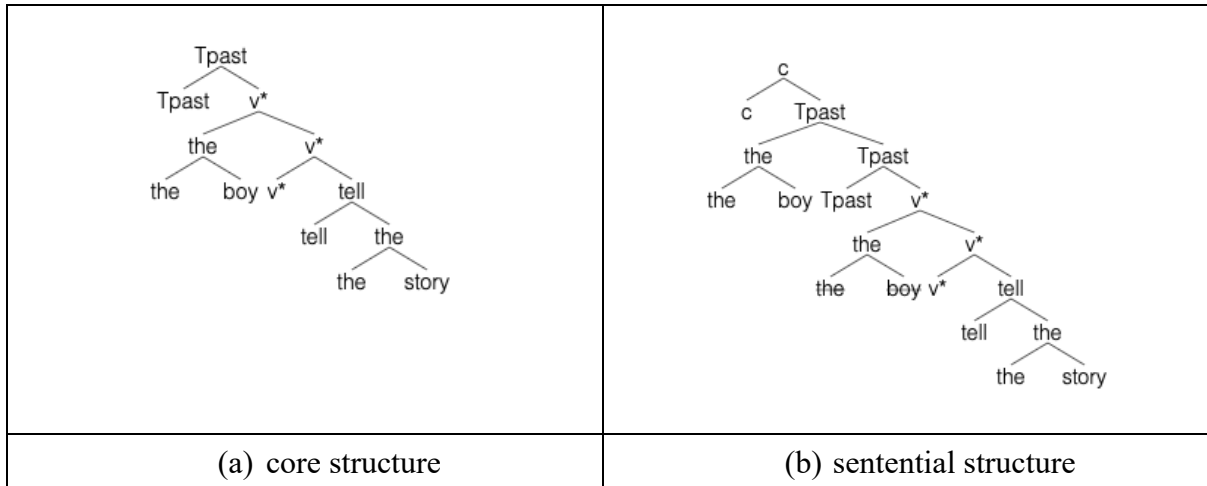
| Tpast Tpast v* the v* the boy v* tell tell the the story | c c Tpast the Tpast the boy Tpast v* the v* the boy v* tell tell the the story |
|---|---|
| (a) core structure | (b) sentential structure |